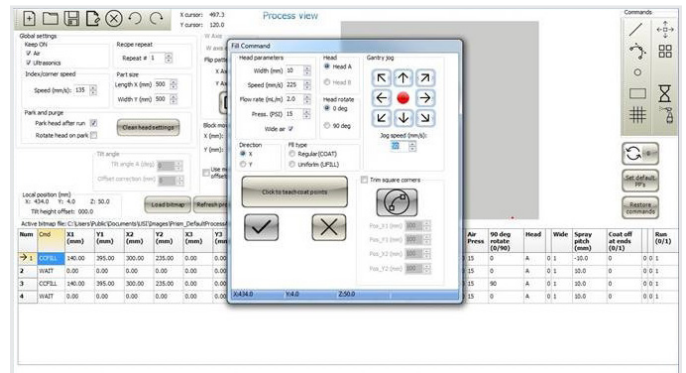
X cursor: 497.3
Y cursor: 120.0

Process view

Commands

Global settings
Keep ON
Air
Ultrasonics
Recipe repeat
Repeat # 1
Index/corner speed
Speed (mm/s): 135
Part size
Length X (mm) 500
Width Y (mm) 500
Park and purge
Park head after run
Rotate head on park
Clean head settings

Tilt angle
Tilt angle A (deg):
Offset correction (mm):

Local position (mm)
X: 434.0 Y: 4.0 Z: 50.0
Tilt height offset: 000.0
Load bitmap
Refresh pro
Active bitmap file: C:\Users\Public\Documents\USI\Images\Prism_Default\Process

Fill Command
Head parameters
Width (mm) 10
Speed (mm/s) 225
Flow rate (mL/m) 2.0
Press. (PSI) 15
Wide air
Head
Head A
Head B
Head rotate
0 deg
90 deg
Gantry jog
Jog speed (mm/s):
Direction
X
Y
Fill type
Regular (COAT)
Uniform (UFILL)
Click to teach start points
Trim square corners
Pos_X1 (mm) 100
Pos_Y1 (mm) 100
Pos_X2 (mm) 100
Pos_Y2 (mm) 100
X:434.0 Y:4.0 Z:50.0

Set default PP's
Restore commands

| Num | Cmd | X1 (mm) | Y1 (mm) | X2 (mm) | Y2 (mm) | X3 (mm) | Y3 (mm) | | Air Press | 90 deg rotate (0/90) | Head | Wide | Spray pitch (mm) | Coat off at ends (0/1) | Run (0/1) |
|---|---|---|---|---|---|---|---|---|---|---|---|---|---|---|---|
| 1 | CCFILL | 140.00 | 395.00 | 300.00 | 235.00 | 0.00 | 0.00 | | 15 | 0 | A | 0 1 | -10.0 | 0 | 0 0 1 |
| 2 | WAIT | 0.00 | 0.00 | 0.00 | 0.00 | 0.00 | 0.00 | | 15 | 0 | A | 0 1 | 0 | 0 | 0 0 1 |
| 3 | CCFILL | 140.00 | 395.00 | 300.00 | 235.00 | 0.00 | 0.00 | | 15 | 90 | A | 0 1 | 10.0 | 0 | 0 0 1 |
| 4 | WAIT | 0.00 | 0.00 | 0.00 | 0.00 | 0.00 | 0.00 | | 15 | 0 | A | 0 1 | 0 | 0 | 0 0 1 |